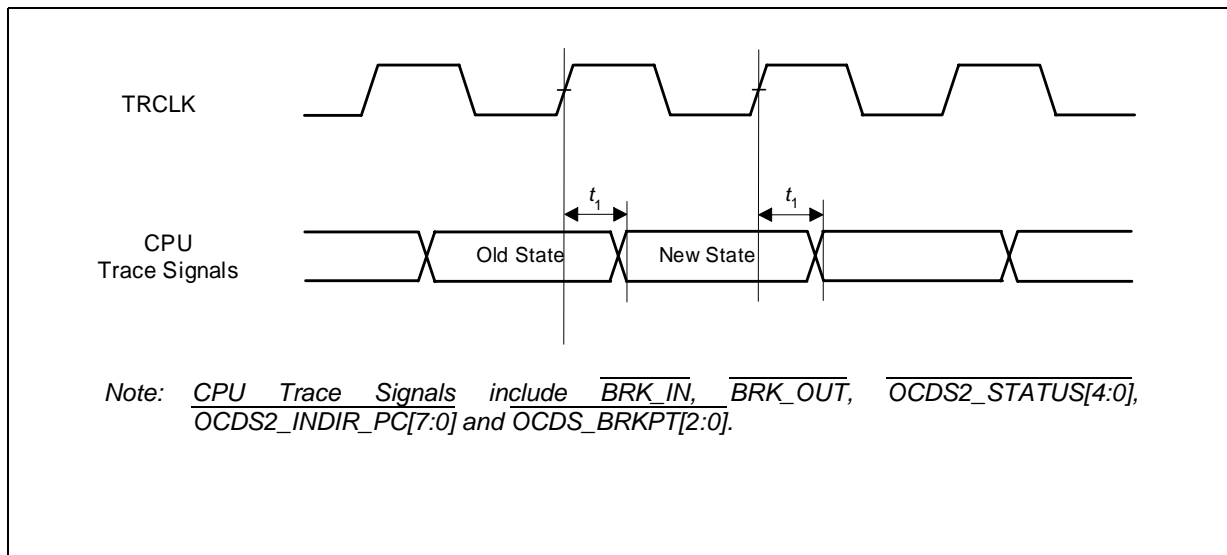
TRCLK

$t_1$

$t_1$

CPU Trace Signals

Old State

New State

Note: CPU Trace Signals include $\overline{BRK\_IN}$, $\overline{BRK\_OUT}$, $\overline{OCDS2\_STATUS[4:0]}$, $\overline{OCDS2\_INDIR\_PC[7:0]}$ and $\overline{OCDS\_BRKPT[2:0]}$.